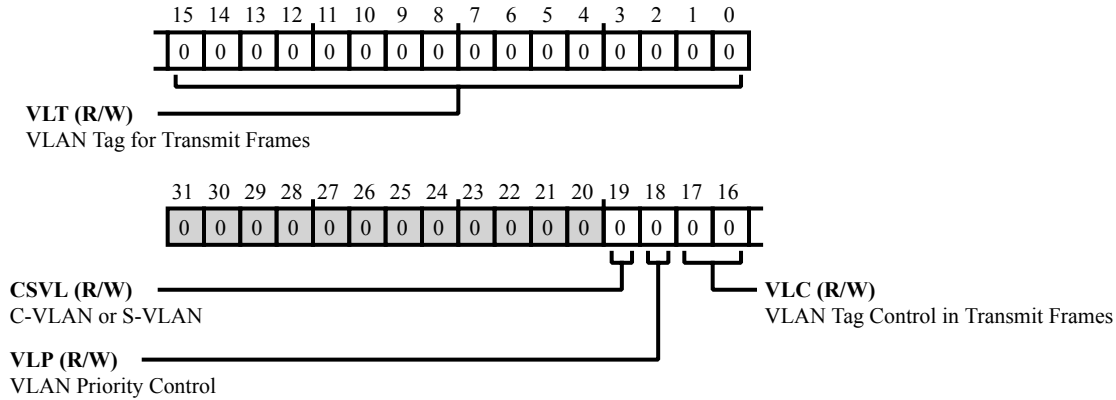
| 15 | 14 | 13 | 12 | 11 | 10 | 9 | 8 | 7 | 6 | 5 | 4 | 3 | 2 | 1 | 0 |
|---|---|---|---|---|---|---|---|---|---|---|---|---|---|---|---|
| 0 | 0 | 0 | 0 | 0 | 0 | 0 | 0 | 0 | 0 | 0 | 0 | 0 | 0 | 0 | 0 |

**VLT (R/W)**
VLAN Tag for Transmit Frames

| 31 | 30 | 29 | 28 | 27 | 26 | 25 | 24 | 23 | 22 | 21 | 20 | 19 | 18 | 17 | 16 |
|---|---|---|---|---|---|---|---|---|---|---|---|---|---|---|---|
| 0 | 0 | 0 | 0 | 0 | 0 | 0 | 0 | 0 | 0 | 0 | 0 | 0 | 0 | 0 | 0 |

**CSVL (R/W)**
C-VLAN or S-VLAN

**VLC (R/W)**
VLAN Tag Control in Transmit Frames

**VLP (R/W)**
VLAN Priority Control